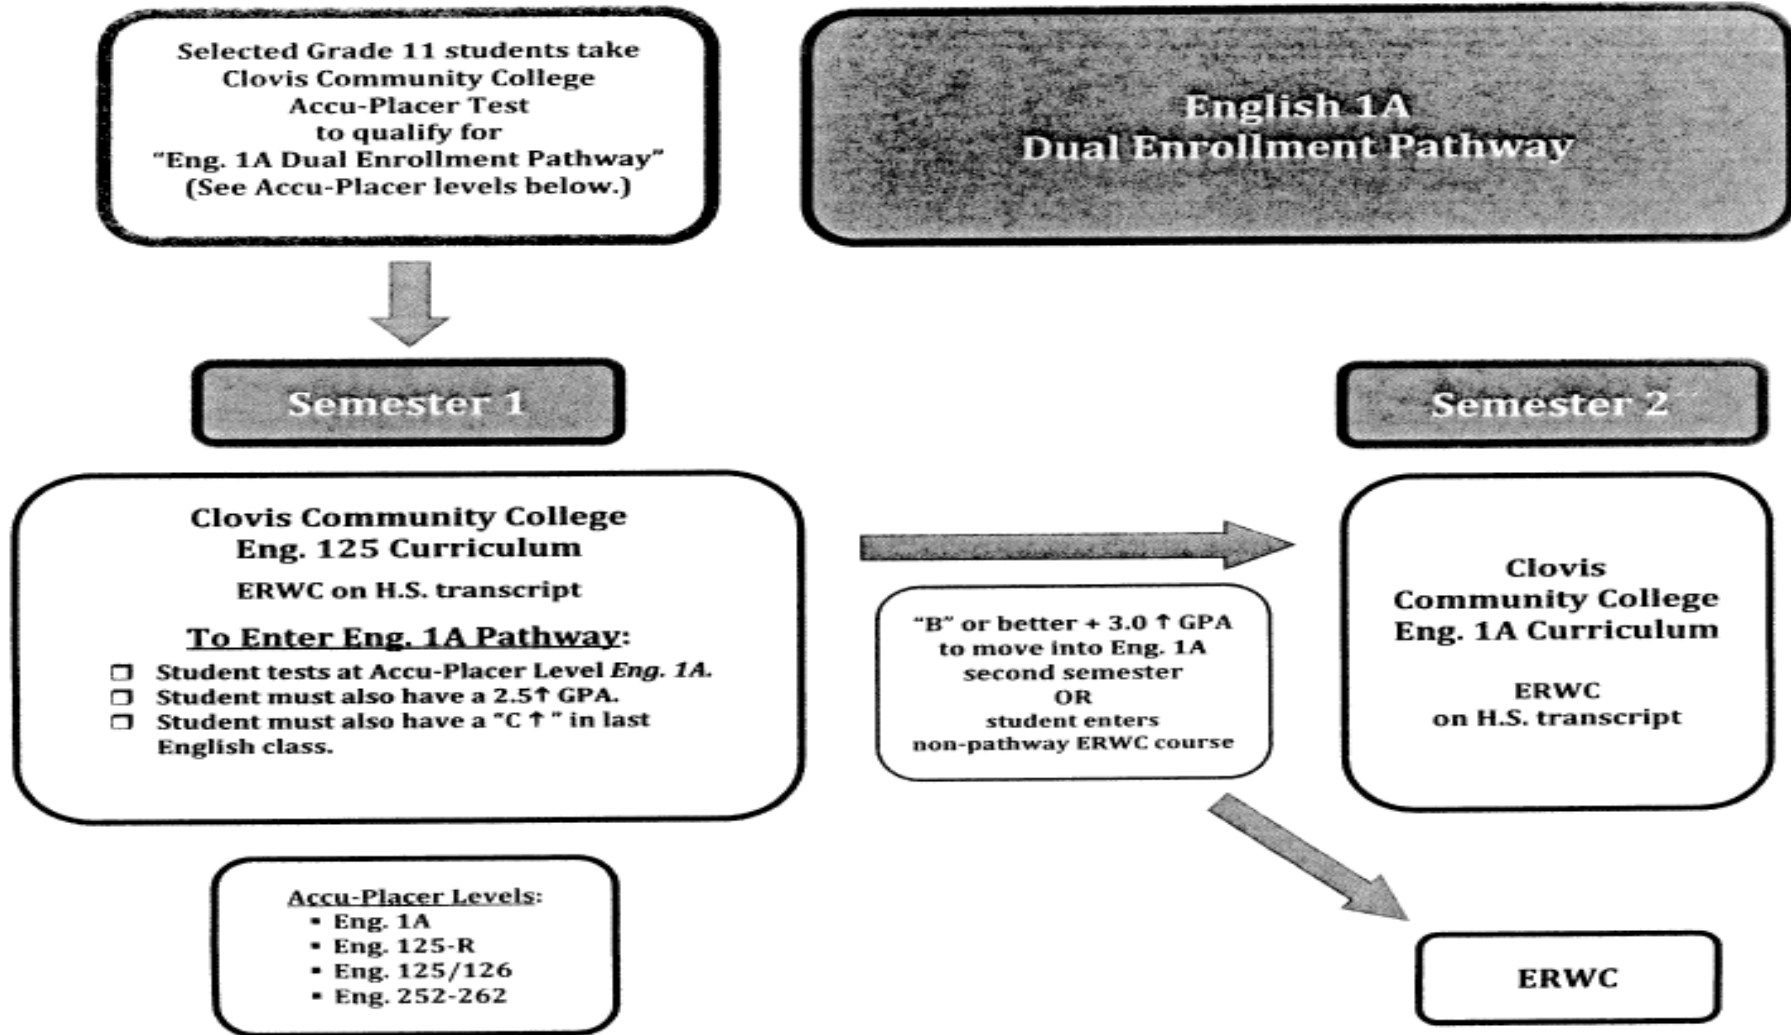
Selected Grade 11 students take Clovis Community College Accu-Placer Test to qualify for "Eng. 1A Dual Enrollment Pathway" (See Accu-Placer levels below.)

English 1A
Dual Enrollment Pathway

Semester 1

Semester 2

Clovis Community College
Eng. 125 Curriculum

ERWC on H.S. transcript

To Enter Eng. 1A Pathway:

❒ Student tests at Accu-Placer Level *Eng. 1A.*
❒ Student must also have a 2.5↑ GPA.
❒ Student must also have a "C ↑ " in last English class.

"B" or better + 3.0 ↑ GPA to move into Eng. 1A second semester
OR
student enters non-pathway ERWC course

Clovis
Community College
Eng. 1A Curriculum

ERWC
on H.S. transcript

Accu-Placer Levels:
▪ Eng. 1A
▪ Eng. 125-R
▪ Eng. 125/126
▪ Eng. 252-262

ERWC